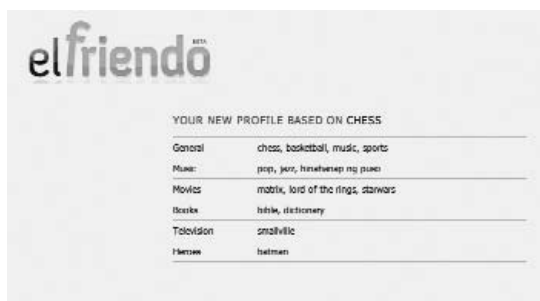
elfriendo BETA

YOUR NEW PROFILE BASED ON CHESS

| | |
|---|---|
| General | chess, basketball, music, sports |
| Music | pop, jazz, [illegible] |
| Movies | matrix, lord of the rings, starwars |
| Books | bible, dictionary |
| Television | smallville |
| Heroes | batman |